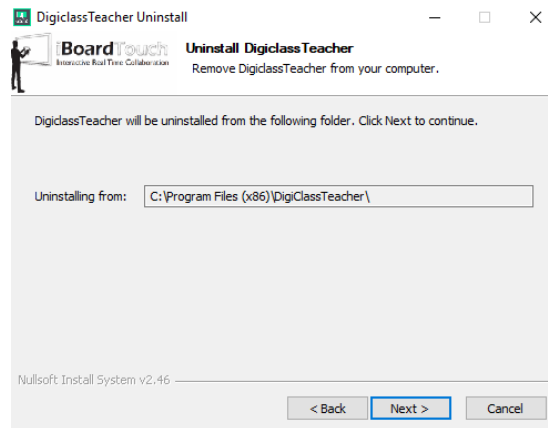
DigiclassTeacher Uninstall

iBoardTouch
Interactive Real Time Collaboration

Uninstall DigiclassTeacher
Remove DigiclassTeacher from your computer.

DigiclassTeacher will be uninstalled from the following folder. Click Next to continue.

Uninstalling from: C:\Program Files (x86)\DigiClassTeacher\

Nullsoft Install System v2.46

< Back Next > Cancel